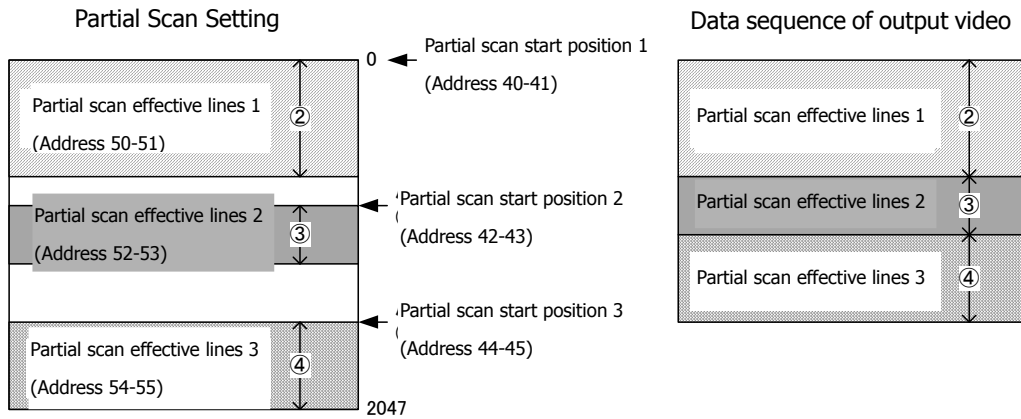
Partial Scan Setting

Data sequence of output video

0

Partial scan start position 1 (Address 40-41)

Partial scan effective lines 1 (Address 50-51)

②

Partial scan effective lines 2 (Address 52-53)

③

Partial scan start position 2 (Address 42-43)

Partial scan effective lines 3 (Address 54-55)

④

Partial scan start position 3 (Address 44-45)

2047

Partial scan effective lines 1

②

Partial scan effective lines 2

③

Partial scan effective lines 3

④